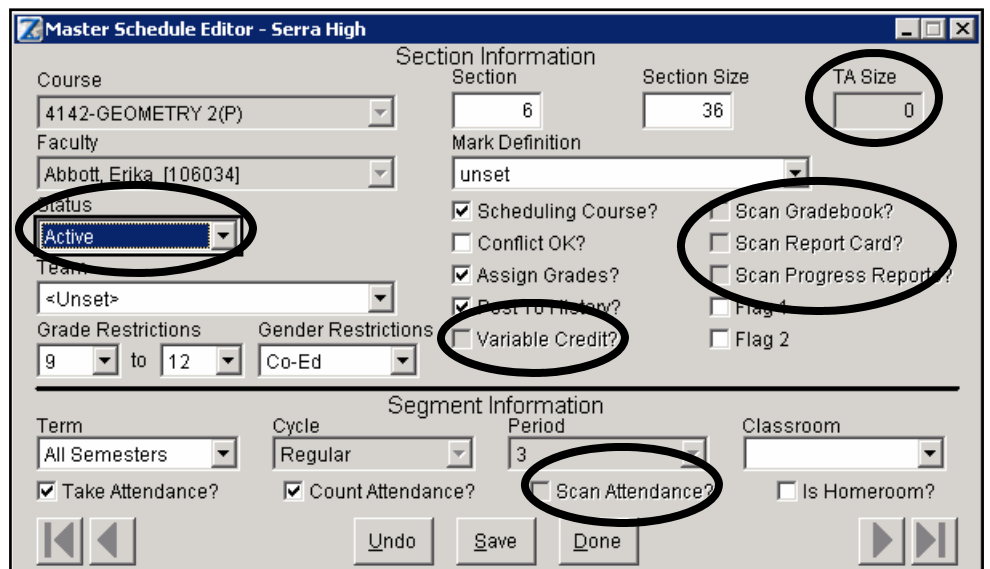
Master Schedule Editor - Serra High

Section Information

Course
4142-GEOMETRY 2(P)
Faculty
Abbott, Erika [106034]
Status
Active
Team
<Unset>
Grade Restrictions
9 to 12
Gender Restrictions
Co-Ed

Section
6
Section Size
36
TA Size
0
Mark Definition
unset

Scheduling Course?
Conflict OK?
Assign Grades?
Post To History?
Variable Credit?

Scan Gradebook?
Scan Report Card?
Scan Progress Report?
Flag 1
Flag 2

Segment Information

Term
All Semesters
Cycle
Regular
Period
3
Classroom

Take Attendance?
Count Attendance?
Scan Attendance?
Is Homeroom?

Undo
Save
Done